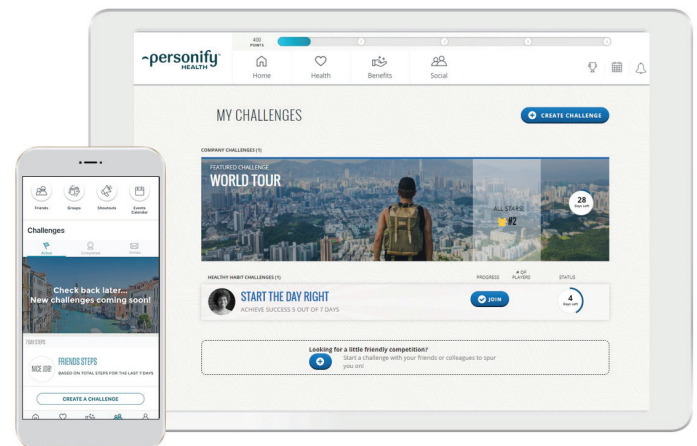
~personify HEALTH

400 POINTS

Home
Health
Benefits
Social

MY CHALLENGES

CREATE CHALLENGE

COMPANY CHALLENGES (1)

FEATURED CHALLENGE
WORLD TOUR

ALL STARS
#2

28
Days Left

HEALTHY HABIT CHALLENGES (1)

PROGRESS
# OF PLAYERS
STATUS

START THE DAY RIGHT
ACHIEVE SUCCESS 5 OUT OF 7 DAYS

JOIN

4
Days Left

Looking for a little friendly competition?
Start a challenge with your friends or colleagues to spur you on!

Friends
Groups
Shoutouts
Events Calendar

Challenges

Active
Completed
Invites

Check back later...
New challenges coming soon!

7,026 STEPS

NICE JOB!

FRIENDS STEPS
BASED ON TOTAL STEPS FOR THE LAST 7 DAYS

CREATE A CHALLENGE